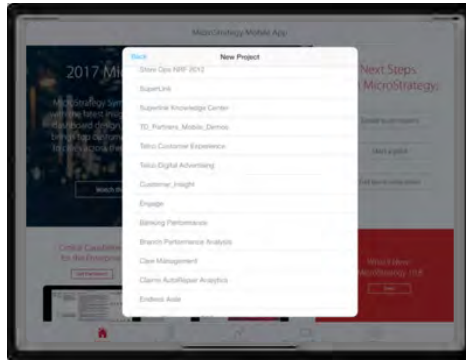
MicroStrategy Mobile App

Back New Project

Store Ops NRF 2012

SuperUnit

Superline Knowledge Center

TD_Partners_Mobile_Demos

Telco Customer Experience

Telco Digital Advertising

Customer_Insight

Engage

Banking Performance

Branch Performance Analysis

Case Management

Claims AutoRepair Analytics

Endless Aisle

2017 Mi

MicroStrategy

Watch

Next Steps MicroStrategy

Critical Capabilities for the Enterprise

What's New MicroStrategy 10.8